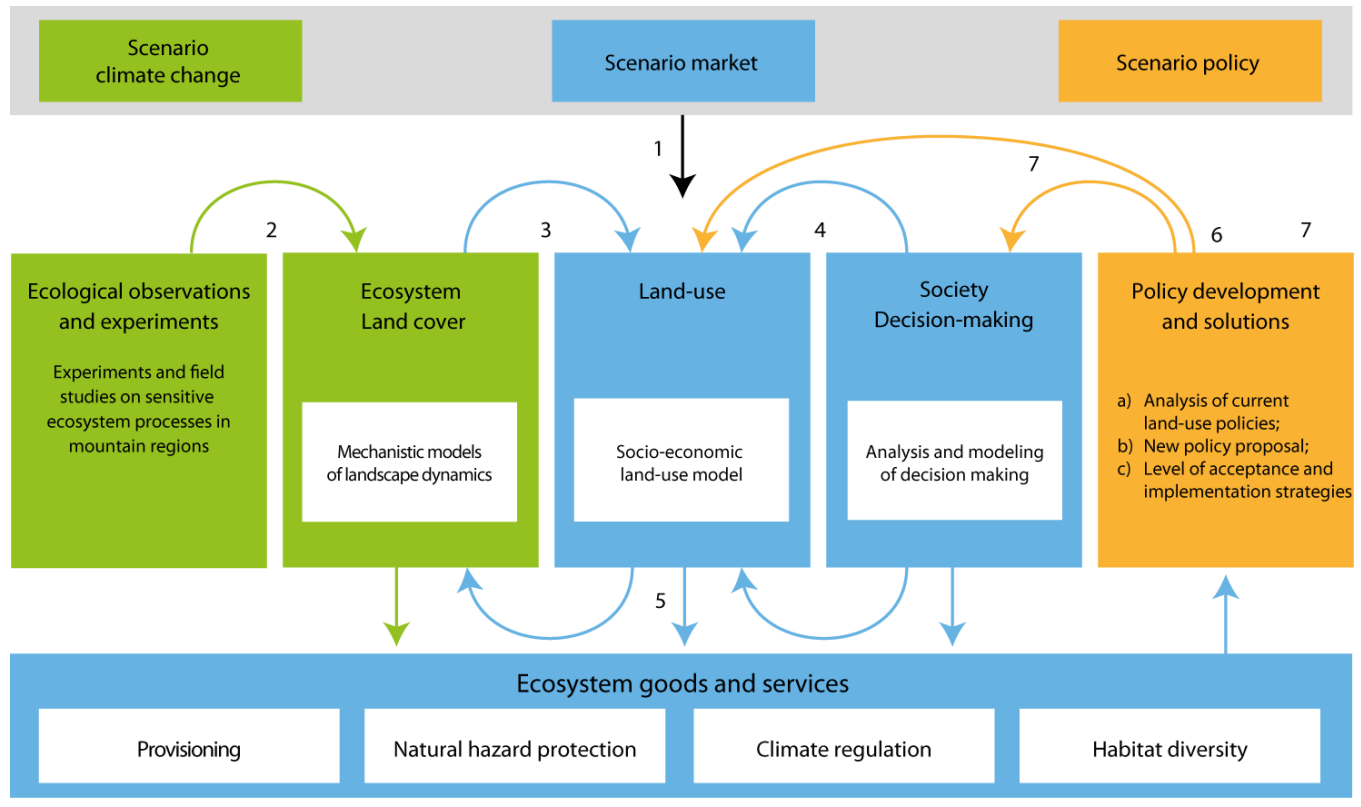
Scenario climate change

Scenario market

Scenario policy

1

7

2

3

4

6

7

Ecological observations and experiments

Experiments and field studies on sensitive ecosystem processes in mountain regions

Ecosystem Land cover

Mechanistic models of landscape dynamics

Land-use

Socio-economic land-use model

Society Decision-making

Analysis and modeling of decision making

Policy development and solutions

a) Analysis of current land-use policies;
b) New policy proposal;
c) Level of acceptance and implementation strategies

5

Ecosystem goods and services

Provisioning

Natural hazard protection

Climate regulation

Habitat diversity